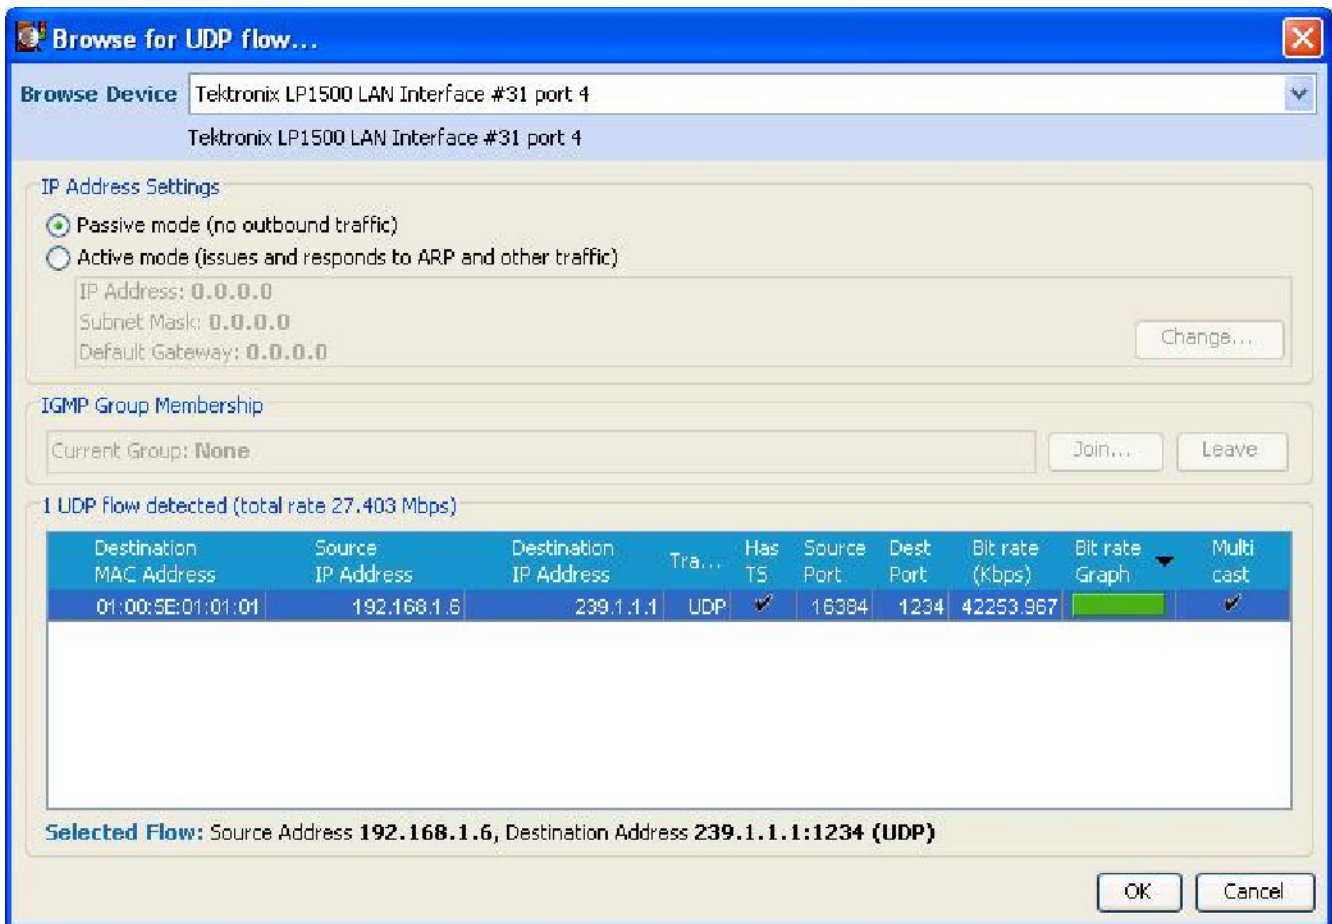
Browse for UDP flow...

Browse Device Tektronix LP1500 LAN Interface #31 port 4

Tektronix LP1500 LAN Interface #31 port 4

IP Address Settings

Passive mode (no outbound traffic)

Active mode (issues and responds to ARP and other traffic)

IP Address: 0.0.0.0
Subnet Mask: 0.0.0.0
Default Gateway: 0.0.0.0

Change...

IGMP Group Membership

Current Group: None

Join... Leave

1 UDP flow detected (total rate 27.403 Mbps)

| Destination MAC Address | Source IP Address | Destination IP Address | Tra... | Has TS | Source Port | Dest Port | Bit rate (Kbps) | Bit rate Graph | Multi cast |
|---|---|---|---|---|---|---|---|---|---|
| 01:00:5E:01:01:01 | 192.168.1.6 | 239.1.1.1 | UDP | ✔ | 16384 | 1234 | 42253.967 | | ✔ |

Selected Flow: Source Address 192.168.1.6, Destination Address 239.1.1.1:1234 (UDP)

OK Cancel